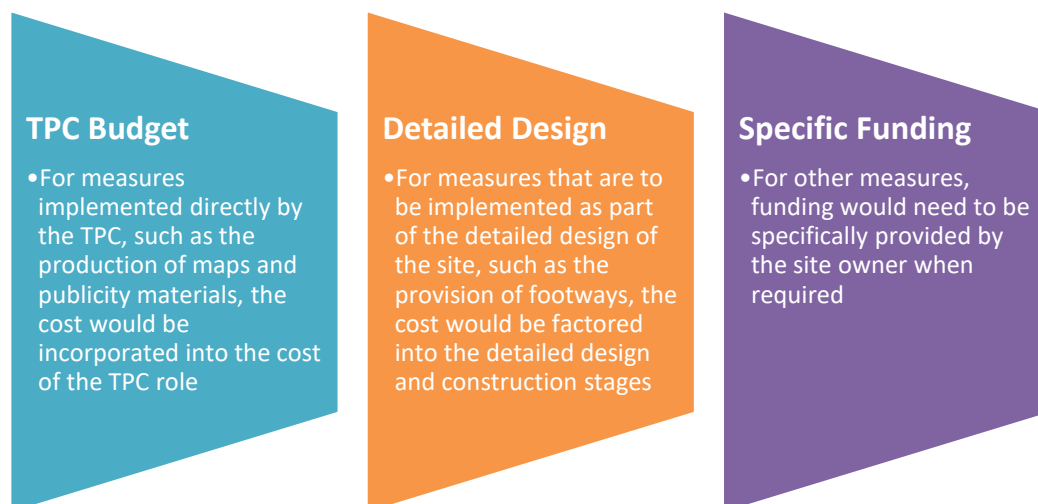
TPC Budget

•For measures implemented directly by the TPC, such as the production of maps and publicity materials, the cost would be incorporated into the cost of the TPC role

Detailed Design

•For measures that are to be implemented as part of the detailed design of the site, such as the provision of footways, the cost would be factored into the detailed design and construction stages

Specific Funding

•For other measures, funding would need to be specifically provided by the site owner when required